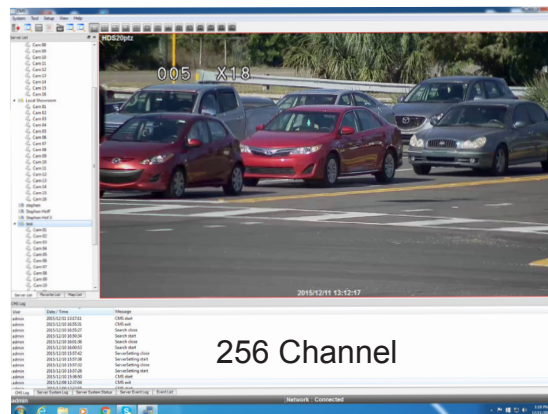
System Tool Setup View Help

HDS20ptz

005 X18

Cam 08
Cam 09
Cam 10
Cam 11
Cam 12
Cam 13
Cam 14
Cam 15
Cam 16
Local Showroom
Cam 01
Cam 02
Cam 03
Cam 04
Cam 05
Cam 06
Cam 07
Cam 08
Cam 09
Cam 10
Cam 11
Cam 12
Cam 13
Cam 14
Cam 15
Cam 16
Stephen
Stephen-Hoff
Stephen-Hvt 1
Cam 01
Cam 02
Cam 03
Cam 04
Cam 05
Cam 06
Cam 07
Cam 08
Cam 09
Cam 10

Server List Recorder List Map List

2015/12/11 13:12:17

CMS Log

| User | Date / Time | Message |
|---|---|---|
| admin | 2015/12/11 13:07:53 | CMS start |
| admin | 2015/12/10 16:55:32 | CMS exit |
| admin | 2015/12/10 16:55:27 | Search close |
| admin | 2015/12/10 16:50:34 | Search start |
| admin | 2015/12/10 16:01:36 | Search close |
| admin | 2015/12/10 16:00:53 | Search start |
| admin | 2015/12/10 15:57:42 | ServerSetting close |
| admin | 2015/12/10 15:57:28 | ServerSetting start |
| admin | 2015/12/10 15:57:12 | ServerSetting close |
| admin | 2015/12/10 15:57:20 | ServerSetting start |
| admin | 2015/12/10 15:46:50 | CMS start |
| admin | 2015/12/09 12:27:06 | CMS exit |

256 Channel

CMS Log Server System Log Server System Status Server Event Log Event List

admin Network : Connected